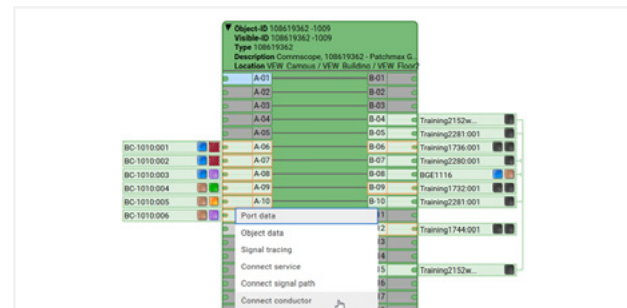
▼ Object-ID 108619362 -1009
Visible-ID 108619362 -1009
Type 108619362
Description Commscope, 108619362 - Patchmax G...
Location VEW Campus / VEW Building / VEW Floor?

A-01
A-02
A-03
A-04
A-05
A-06
A-07
A-08
A-09
A-10

B-01
B-02
B-03
B-04
B-05
B-06
B-07
B-08
B-09
B-10
11
12
13
14
15
16
17

BC-1010:001
BC-1010:002
BC-1010:003
BC-1010:004
BC-1010:005
BC-1010:006

Training2152w...
Training2281:001
Training1736:001
Training2280:001
BGE1116
Training1732:001
Training2281:001
Training1744:001
Training2152w...

Port data
Object data
Signal tracing
Connect service
Connect signal path
Connect conductor